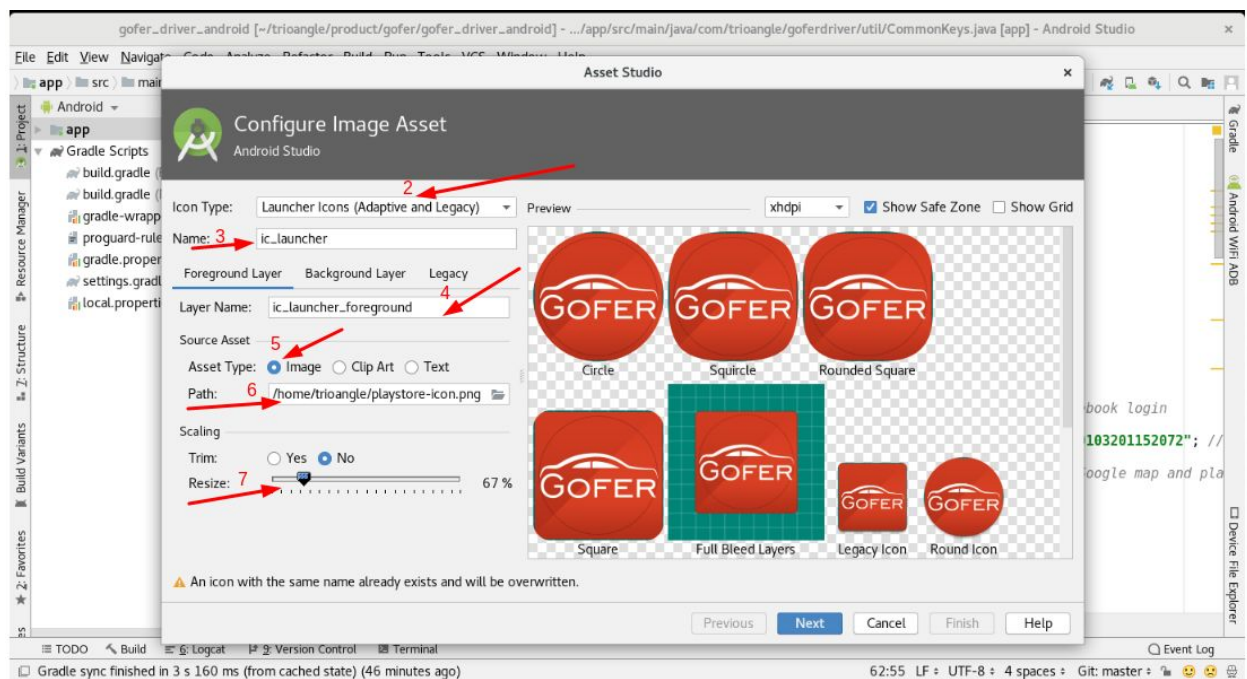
gofer_driver_android [~/trioangle/product/gofer/gofer_driver_android] - .../app/src/main/java/com/trioangle/goferdriver/util/CommonKeys.java [app] - Android Studio

File Edit View Navigate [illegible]

app src main

Android

app

Gradle Scripts

build.gradle (

build.gradle (

gradle-wrapp

proguard-rule

gradle.proper

settings.gradl

local.properti

1: Project

Resource Manager

2: Structure

Build Variants

2: Favorites

Gradle

Android WiFi ADB

Device File Explorer

Asset Studio

Configure Image Asset

Android Studio

Icon Type: Launcher Icons (Adaptive and Legacy)

2

Name: 3 ic_launcher

Foreground Layer Background Layer Legacy

Layer Name: ic_launcher_foreground

4

Source Asset

5

Asset Type: Image Clip Art Text

Path: 6 /home/trioangle/playstore-icon.png

Scaling

Trim: Yes No

Resize: 7 67 %

Preview xhdpi Show Safe Zone Show Grid

GOFER

Circle Squircle Rounded Square

Square Full Bleed Layers Legacy Icon Round Icon

An icon with the same name already exists and will be overwritten.

Previous Next Cancel Finish Help

book login

103201152072"; //

oogle map and pla

TODO Build 6: Logcat 9: Version Control Terminal Event Log

Gradle sync finished in 3 s 160 ms (from cached state) (46 minutes ago)

62:55 LF UTF-8 4 spaces Git: master